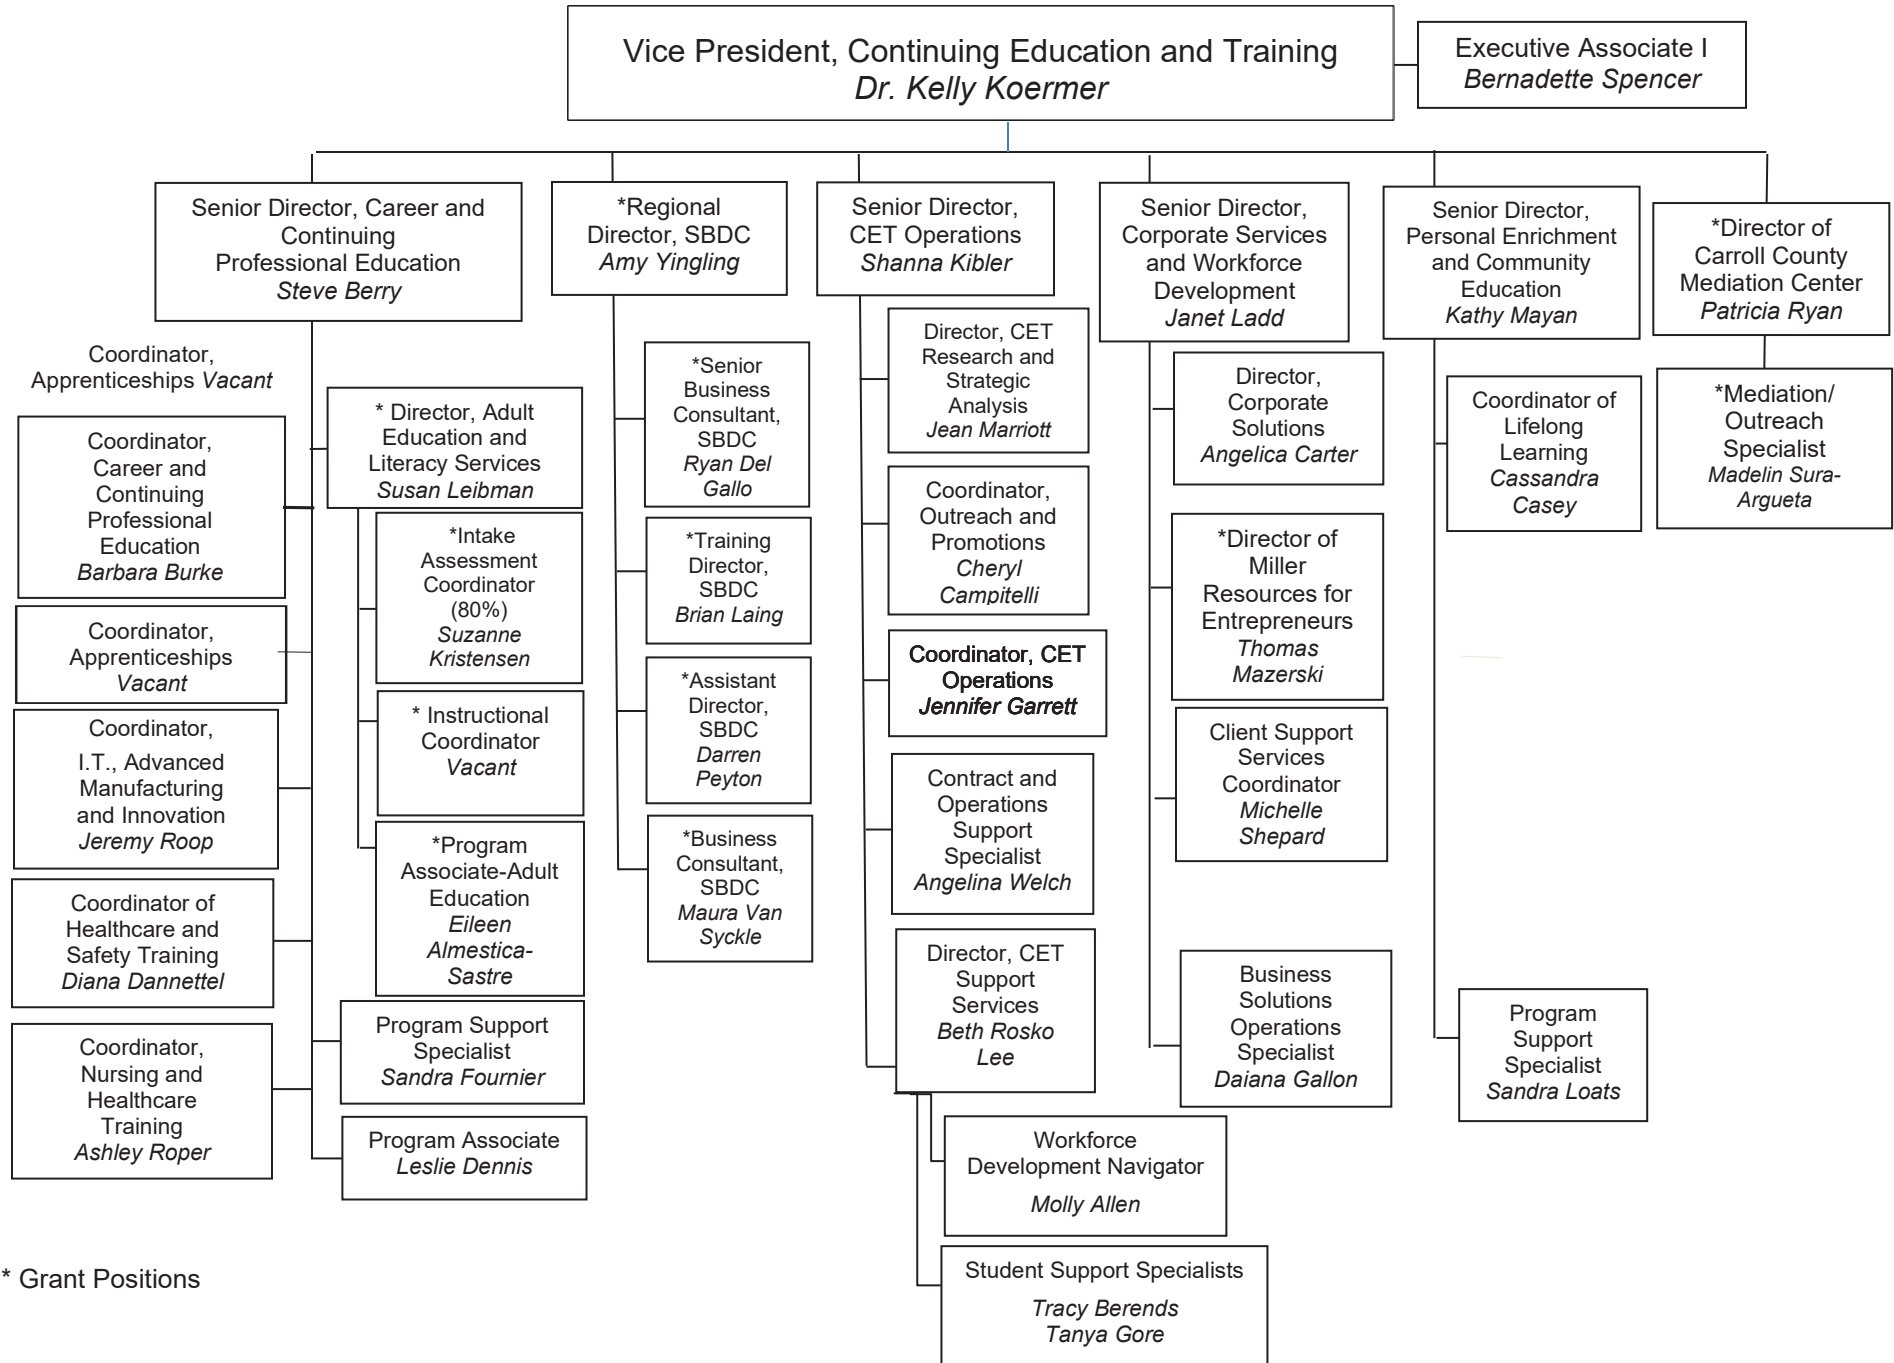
Vice President, Continuing Education and Training
Dr. Kelly Koermer

Executive Associate I
Bernadette Spencer

Senior Director, Career and Continuing Professional Education
Steve Berry

Coordinator, Apprenticeships Vacant

Coordinator, Career and Continuing Professional Education
Barbara Burke

Coordinator, Apprenticeships
Vacant

Coordinator, I.T., Advanced Manufacturing and Innovation
Jeremy Roop

Coordinator of Healthcare and Safety Training
Diana Dannettel

Coordinator, Nursing and Healthcare Training
Ashley Roper

* Director, Adult Education and Literacy Services
Susan Leibman

*Intake Assessment Coordinator (80%)
Suzanne Kristensen

* Instructional Coordinator
Vacant

*Program Associate-Adult Education
Eileen Almestica-Sastre

Program Support Specialist
Sandra Fournier

Program Associate
Leslie Dennis

*Regional Director, SBDC
Amy Yingling

*Senior Business Consultant, SBDC
Ryan Del Gallo

*Training Director, SBDC
Brian Laing

*Assistant Director, SBDC
Darren Peyton

*Business Consultant, SBDC
Maura Van Syckle

Senior Director, CET Operations
Shanna Kibler

Director, CET Research and Strategic Analysis
Jean Marriott

Coordinator, Outreach and Promotions
Cheryl Campitelli

Coordinator, CET Operations
Jennifer Garrett

Contract and Operations Support Specialist
Angelina Welch

Director, CET Support Services
Beth Rosko Lee

Workforce Development Navigator
Molly Allen

Student Support Specialists
Tracy Berends
Tanya Gore

Senior Director, Corporate Services and Workforce Development
Janet Ladd

Director, Corporate Solutions
Angelica Carter

*Director of Miller Resources for Entrepreneurs
Thomas Mazerski

Client Support Services Coordinator
Michelle Shepard

Business Solutions Operations Specialist
Daiana Gallon

Senior Director, Personal Enrichment and Community Education
Kathy Mayan

Coordinator of Lifelong Learning
Cassandra Casey

Program Support Specialist
Sandra Loats

*Director of Carroll County Mediation Center
Patricia Ryan

*Mediation/ Outreach Specialist
Madelin Sura-Argueta

* Grant Positions